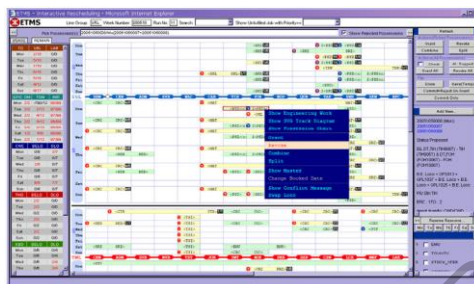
ETMS - Interactive Rescheduling - Microsoft Internet Explorer

ETMS

Line Group

Week Number

Run No

Search

Show Unfulfilled Jobs with Priority

Show Engineering Work
Show 90% Track Diagram
Show Possession Items
Create
Retime
Confirm
Split
Show Master
Change Booked Date
Show Conflict Message
Swap Line

Refresh
Accept
Confirm
Split
Undo
Show
Add Note
Detect Proposal
Possession Summary